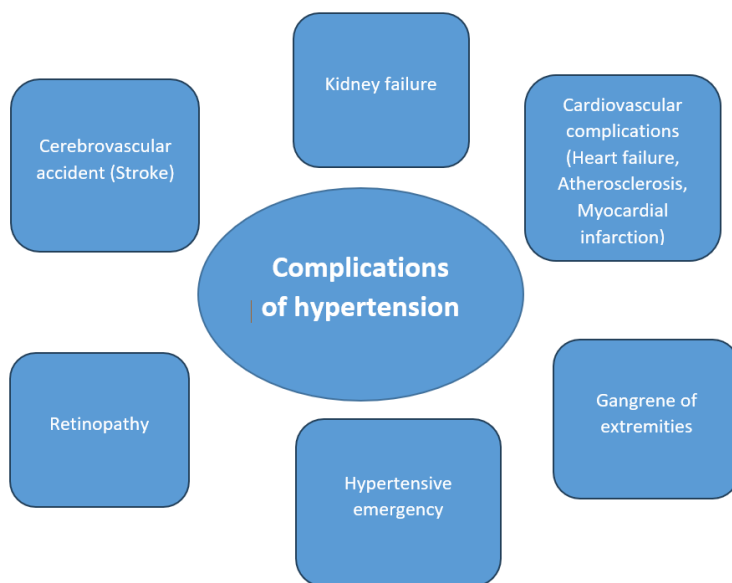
Complications of hypertension

Kidney failure

Cardiovascular complications (Heart failure, Atherosclerosis, Myocardial infarction)

Gangrene of extremities

Hypertensive emergency

Retinopathy

Cerebrovascular accident (Stroke)